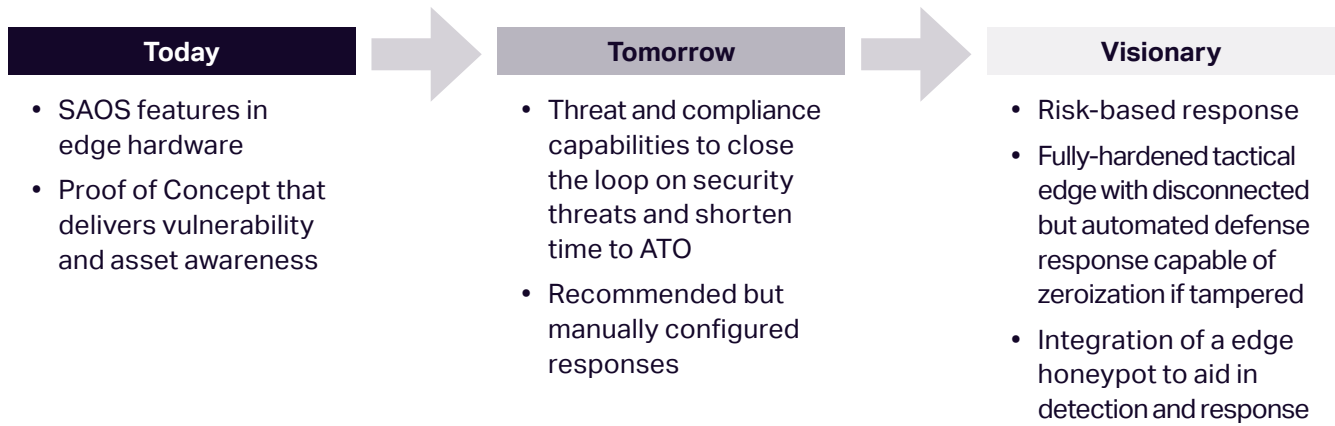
Today

• SAOS features in edge hardware
• Proof of Concept that delivers vulnerability and asset awareness

Tomorrow

• Threat and compliance capabilities to close the loop on security threats and shorten time to ATO
• Recommended but manually configured responses

Visionary

• Risk-based response
• Fully-hardened tactical edge with disconnected but automated defense response capable of zeroization if tampered
• Integration of a edge honeypot to aid in detection and response